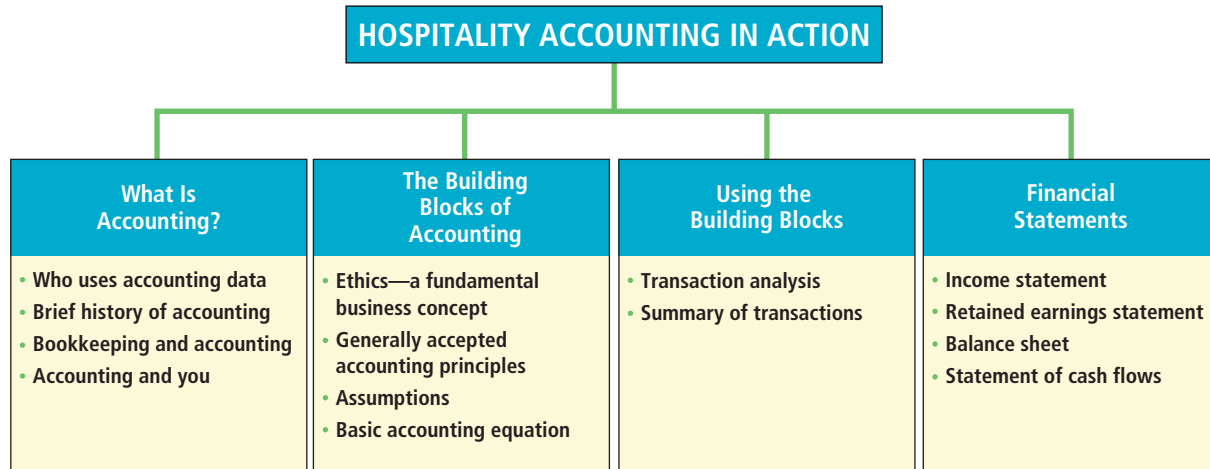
HOSPITALITY ACCOUNTING IN ACTION

What Is Accounting?

• Who uses accounting data
• Brief history of accounting
• Bookkeeping and accounting
• Accounting and you

The Building Blocks of Accounting

• Ethics—a fundamental business concept
• Generally accepted accounting principles
• Assumptions
• Basic accounting equation

Using the Building Blocks

• Transaction analysis
• Summary of transactions

Financial Statements

• Income statement
• Retained earnings statement
• Balance sheet
• Statement of cash flows